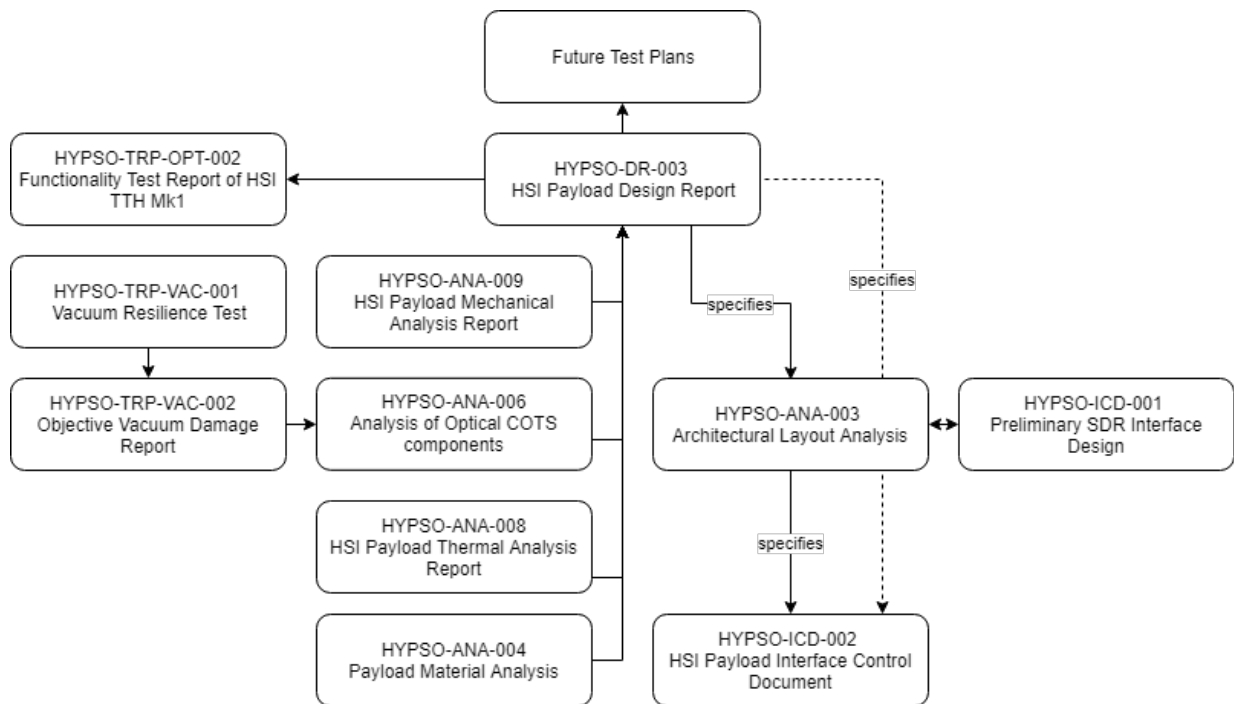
Future Test Plans

HYPSO-TRP-OPT-002
Functionality Test Report of HSI TTH Mk1

HYPSO-DR-003
HSI Payload Design Report

HYPSO-TRP-VAC-001
Vacuum Resilience Test

HYPSO-ANA-009
HSI Payload Mechanical Analysis Report

specifies

specifies

HYPSO-TRP-VAC-002
Objective Vacuum Damage Report

HYPSO-ANA-006
Analysis of Optical COTS components

HYPSO-ANA-003
Architectural Layout Analysis

HYPSO-ICD-001
Preliminary SDR Interface Design

HYPSO-ANA-008
HSI Payload Thermal Analysis Report

specifies

HYPSO-ANA-004
Payload Material Analysis

HYPSO-ICD-002
HSI Payload Interface Control Document